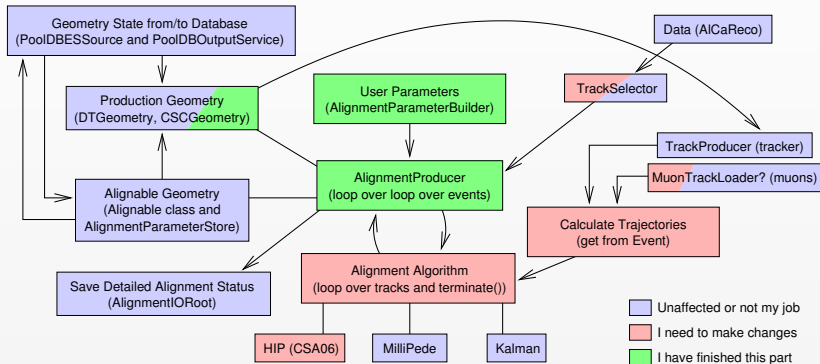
Geometry State from/to Database
(PoolDBESSource and PoolDBOutputService)

Data (AlCaReco)

TrackSelector

Production Geometry
(DTGeometry, CSCGeometry)

User Parameters
(AlignmentParameterBuilder)

TrackProducer (tracker)

MuonTrackLoader? (muons)

AlignmentProducer
(loop over loop over events)

Alignable Geometry
(Alignable class and AlignmentParameterStore)

Calculate Trajectories
(get from Event)

Alignment Algorithm
(loop over tracks and terminate())

Save Detailed Alignment Status
(AlignmentIORoot)

HIP (CSA06)

MilliPede

Kalman

Unaffected or not my job

I need to make changes

I have finished this part